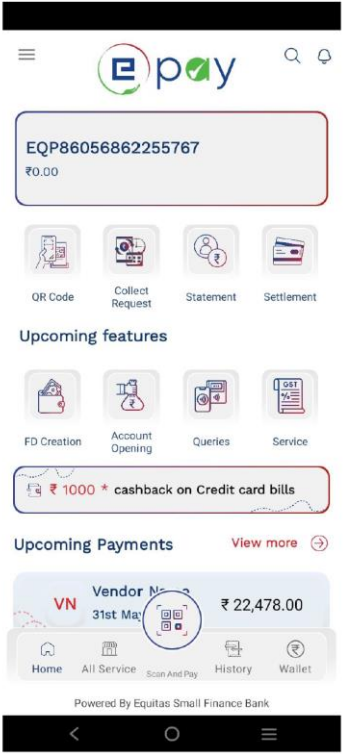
epay

EQP86056862255767
₹0.00

QR Code
Collect Request
Statement
Settlement

Upcoming features

FD Creation
Account Opening
Queries
GST
Service

₹ 1000 * cashback on Credit card bills

Upcoming Payments
View more

VN
Vendor N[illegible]
31st May
₹ 22,478.00

Home
All Service
Scan And Pay
History
Wallet

Powered By Equitas Small Finance Bank